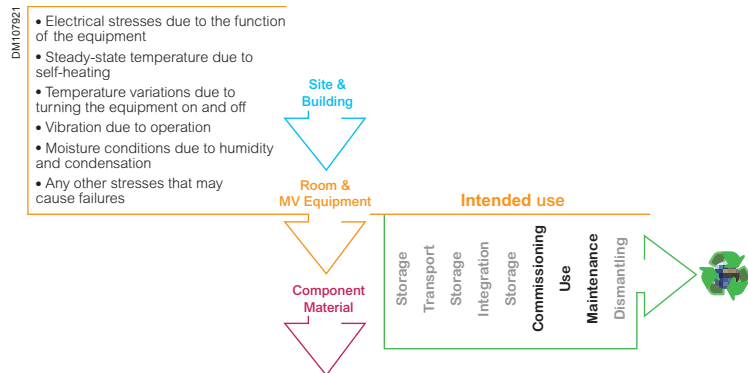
DM107921

• Electrical stresses due to the function of the equipment
• Steady-state temperature due to self-heating
• Temperature variations due to turning the equipment on and off
• Vibration due to operation
• Moisture conditions due to humidity and condensation
• Any other stresses that may cause failures

Site & Building

Room & MV Equipment

Component Material

Intended use

Storage
Transport
Storage
Integration
Storage
Commissioning
Use
Maintenance
Dismantling